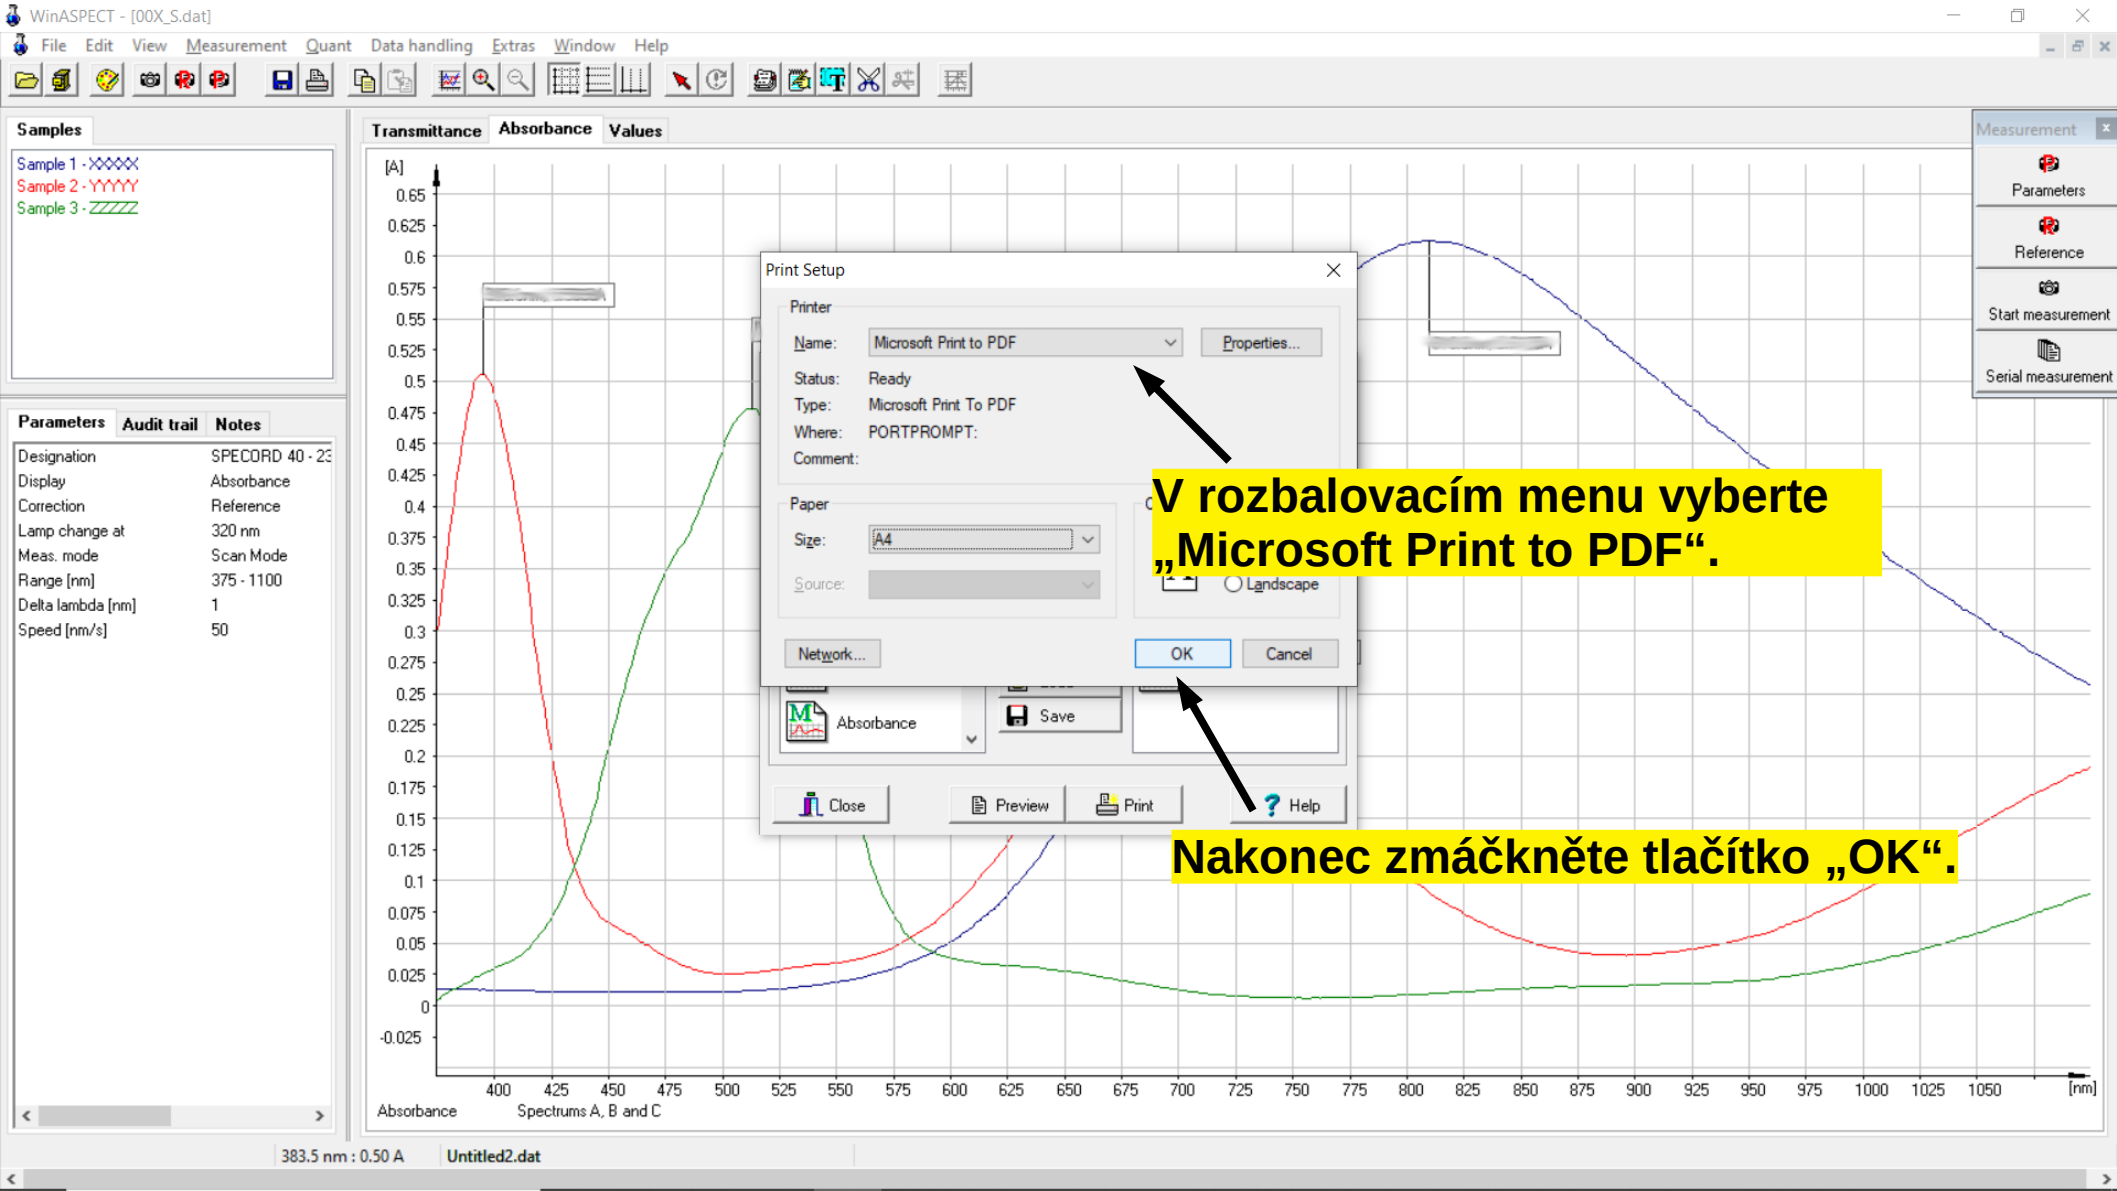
WinASPECT - [00X_S.dat]

File Edit View Measurement Quant Data handling Extras Window Help

Samples

Sample 1 - XXXXX
Sample 2 - YYYYY
Sample 3 - ZZZZZ

Parameters Audit trail Notes

| Designation | SPECORD 40 - 23 |
|---|---|
| Display | Absorbance |
| Correction | Reference |
| Lamp change at | 320 nm |
| Meas. mode | Scan Mode |
| Range [nm] | 375 - 1100 |
| Delta lambda [nm] | 1 |
| Speed [nm/s] | 50 |

Transmittance Absorbance Values

[A]
0.65 0.625 0.6 0.575 0.55 0.525 0.5 0.475 0.45 0.425 0.4 0.375 0.35 0.325 0.3 0.275 0.25 0.225 0.2 0.175 0.15 0.125 0.1 0.075 0.05 0.025 0 -0.025

400 425 450 475 500 525 550 575 600 625 650 675 700 725 750 775 800 825 850 875 900 925 950 975 1000 1025 1050 [nm]

Absorbance Spectrums A, B and C

Measurement
Parameters
Reference
Start measurement
Serial measurement

Print Setup
Printer
Name: Microsoft Print to PDF
Properties...
Status: Ready
Type: Microsoft Print To PDF
Where: PORTPROMPT:
Comment:
Paper
Size: A4
Source:
Landscape
Network...
OK
Cancel

Absorbance
Save
Close
Preview
Print
Help

V rozbalovacím menu vyberte „Microsoft Print to PDF“.

Nakonec zmáčkněte tlačítko „OK“.

383.5 nm : 0.50 A
Untitled2.dat